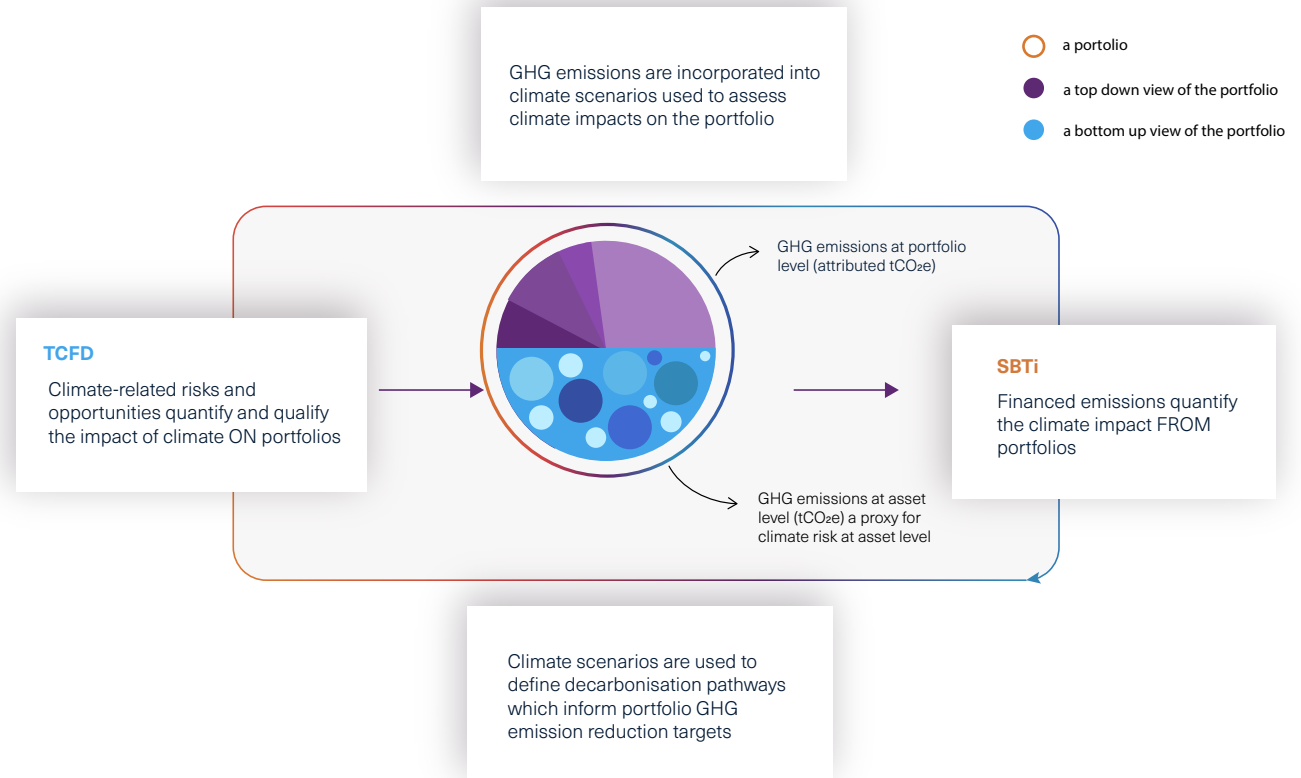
GHG emissions are incorporated into climate scenarios used to assess climate impacts on the portfolio

a portolio

a top down view of the portfolio

a bottom up view of the portfolio

GHG emissions at portfolio level (attributed $tCO_2e$)

TCFD

Climate-related risks and opportunities quantify and qualify the impact of climate ON portfolios

SBTi

Financed emissions quantify the climate impact FROM portfolios

GHG emissions at asset level ($tCO_2e$) a proxy for climate risk at asset level

Climate scenarios are used to define decarbonisation pathways which inform portfolio GHG emission reduction targets